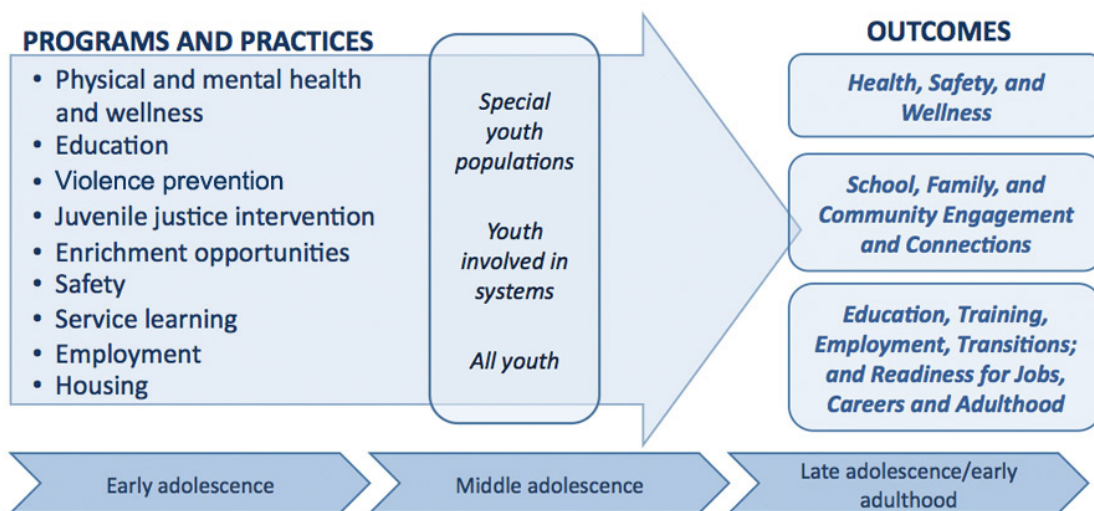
PROGRAMS AND PRACTICES

- Physical and mental health and wellness
- Education
- Violence prevention
- Juvenile justice intervention
- Enrichment opportunities
- Safety
- Service learning
- Employment
- Housing

Special youth populations

Youth involved in systems

All youth

OUTCOMES

Health, Safety, and Wellness

School, Family, and Community Engagement and Connections

Education, Training, Employment, Transitions; and Readiness for Jobs, Careers and Adulthood

Early adolescence

Middle adolescence

Late adolescence/early adulthood